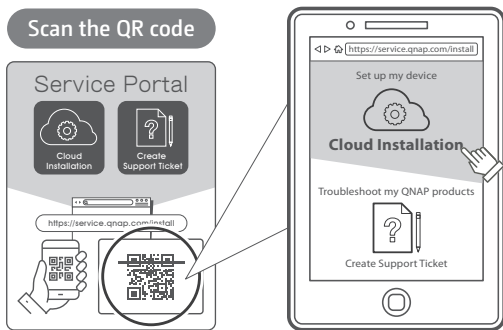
Scan the QR code

Service Portal

Cloud Installation

Create Support Ticket

https://service.qnap.com/install

https://service.qnap.com/install

Set up my device

Cloud Installation

Troubleshoot my QNAP products

Create Support Ticket